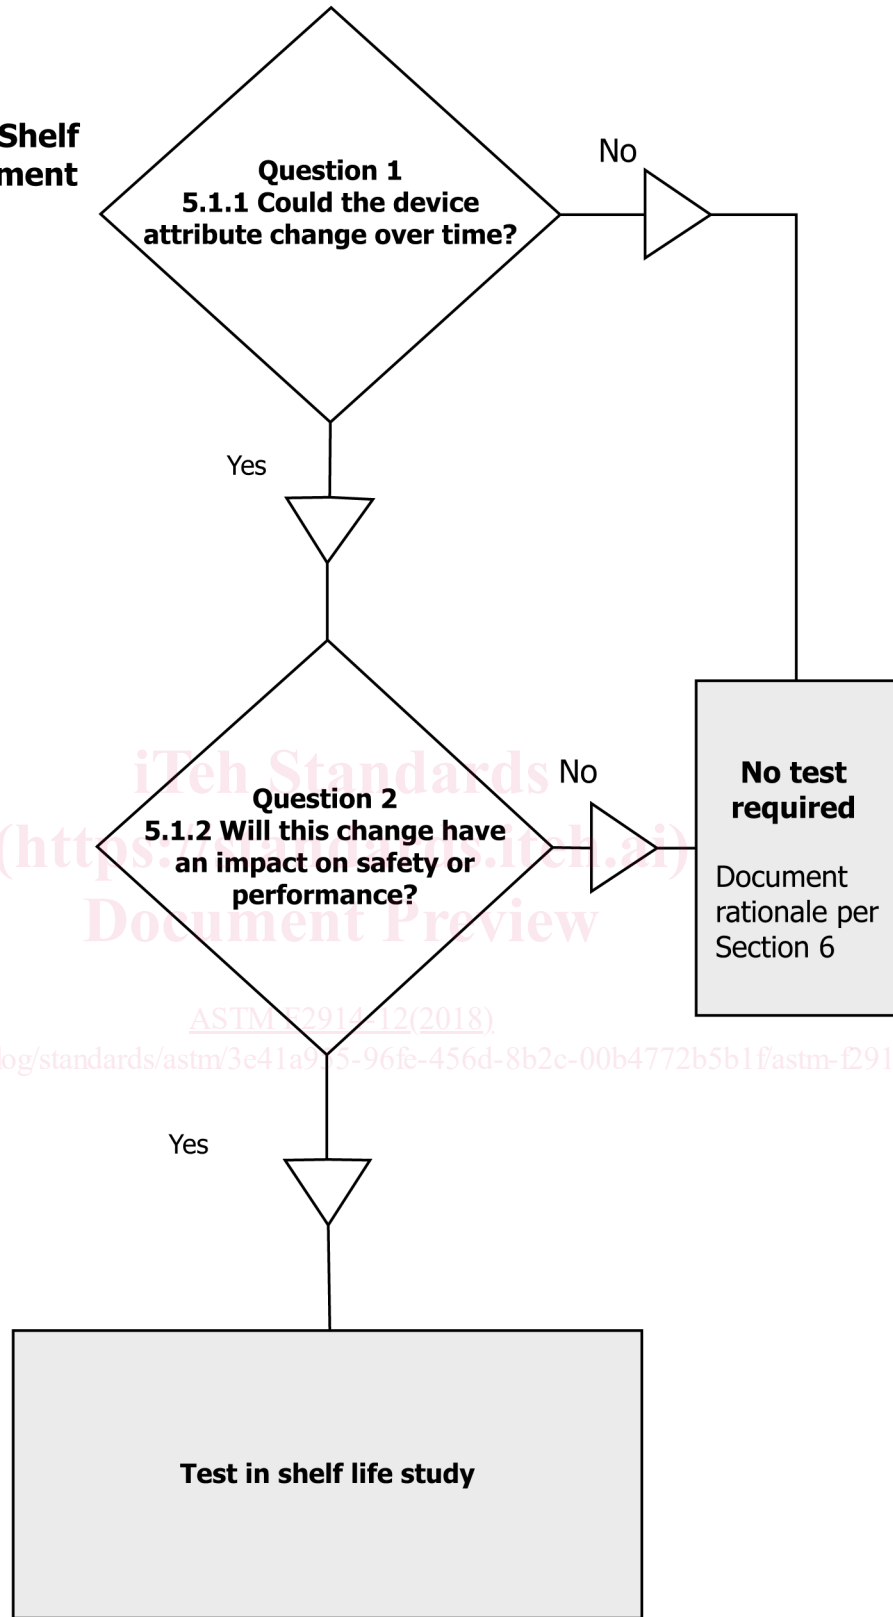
Shelf
ment

Question 1
5.1.1 Could the device attribute change over time?

No

Yes

iTeh Standards
(https://standards.iteh.ai)
Document Preview

Question 2
5.1.2 Will this change have an impact on safety or performance?

No

No test required

Document rationale per Section 6

ASTM F2914-12(2018)
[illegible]log/standards/astm/3e41a9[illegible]5-96fe-456d-8b2c-00b4772b5b1f/astm-f291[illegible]

Yes

Test in shelf life study